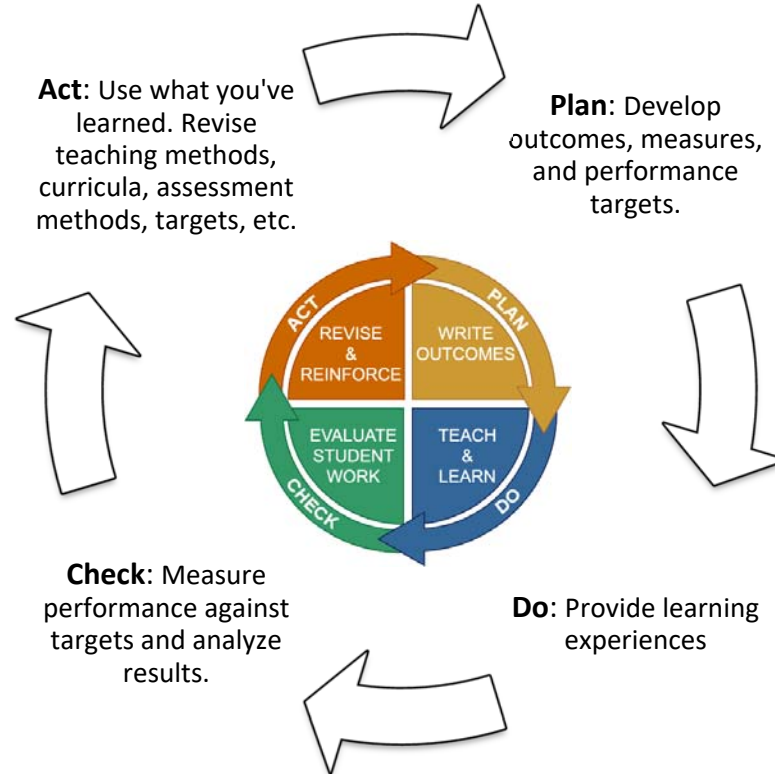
**Act**: Use what you've learned. Revise teaching methods, curricula, assessment methods, targets, etc.

**Plan**: Develop outcomes, measures, and performance targets.

ACT

PLAN

REVISE & REINFORCE

WRITE OUTCOMES

EVALUATE STUDENT WORK

TEACH & LEARN

CHECK

DO

**Check**: Measure performance against targets and analyze results.

**Do**: Provide learning experiences